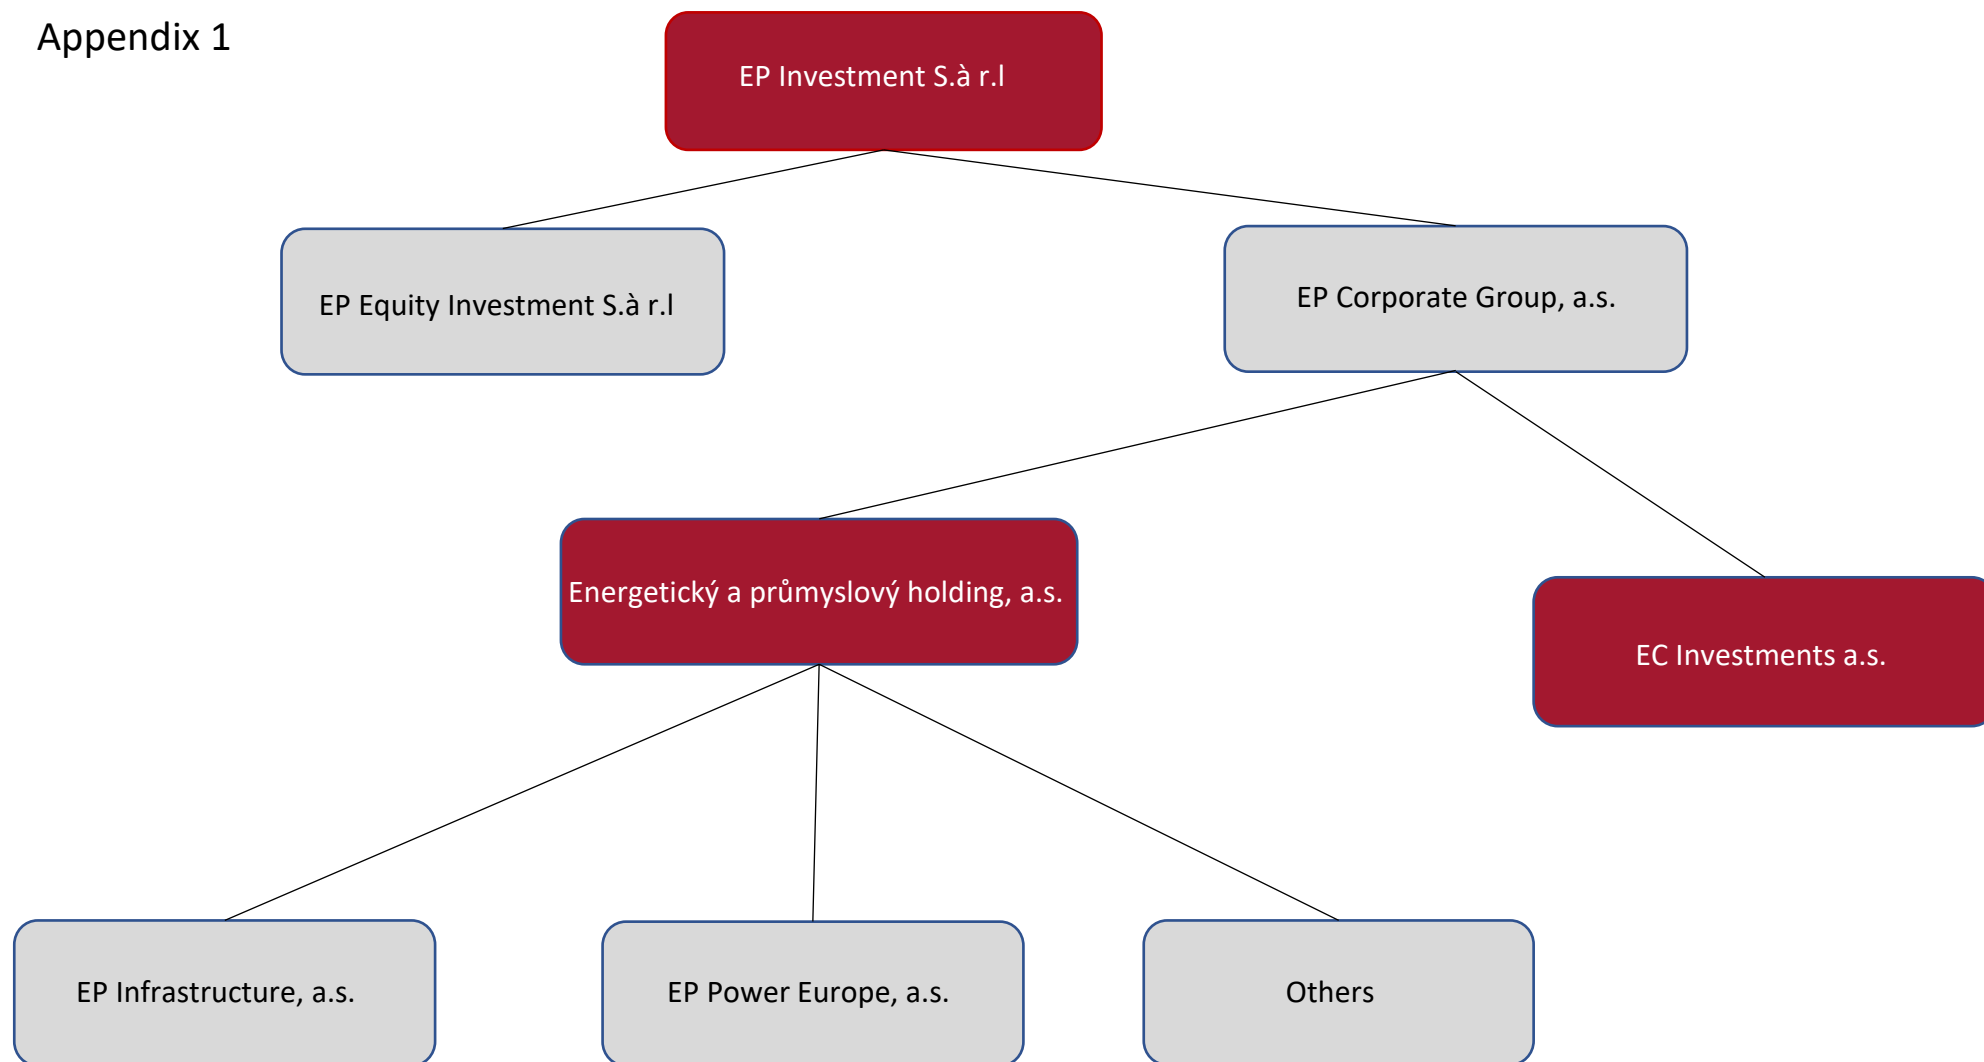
Appendix 1

EP Investment S.à r.l

EP Equity Investment S.à r.l

EP Corporate Group, a.s.

Energetický a průmyslový holding, a.s.

EC Investments a.s.

EP Infrastructure, a.s.

EP Power Europe, a.s.

Others